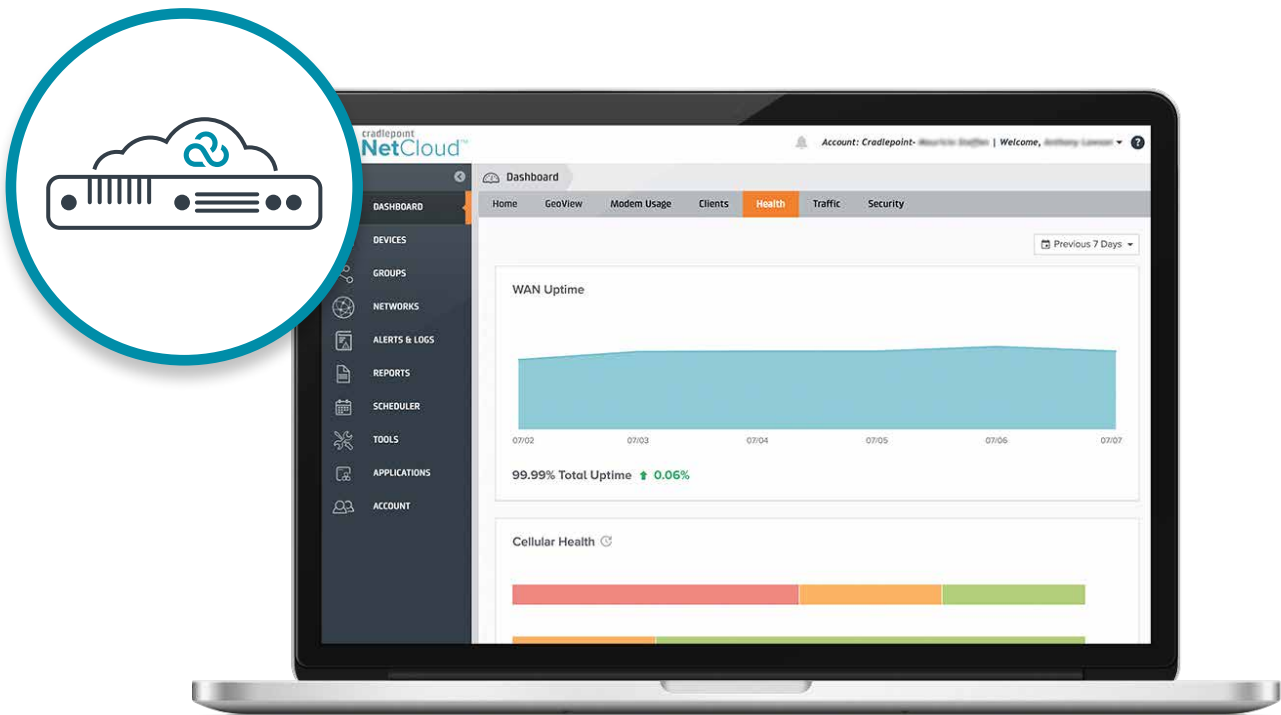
cradlepoint NetCloud™

Account: Cradlepoint- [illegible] | Welcome, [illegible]

Dashboard

DASHBOARD
DEVICES
GROUPS
NETWORKS
ALERTS & LOGS
REPORTS
SCHEDULER
TOOLS
APPLICATIONS
ACCOUNT

Home | GeoView | Modem Usage | Clients | Health | Traffic | Security

Previous 7 Days

WAN Uptime

07/02 07/03 07/04 07/05 07/06 07/07

99.99% Total Uptime 0.06%

Cellular Health